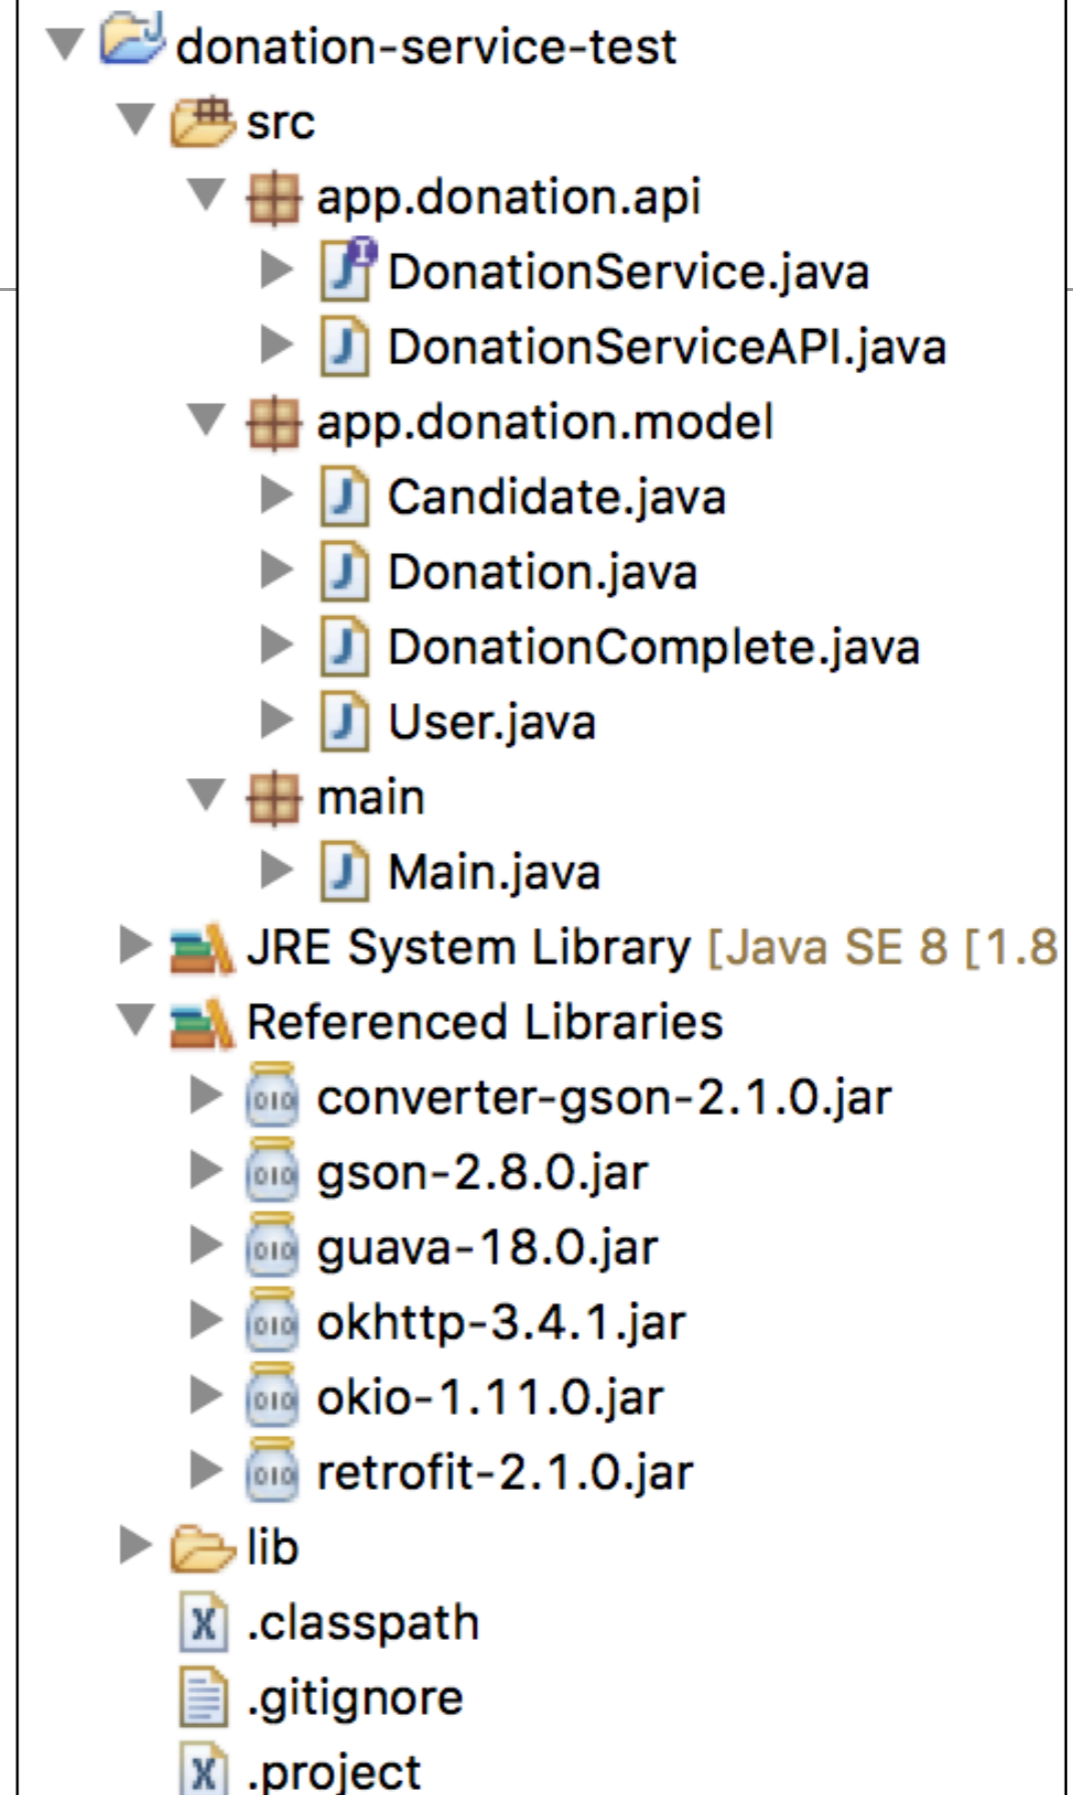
donation-service-test
src
app.donation.api
DonationService.java
DonationServiceAPI.java
app.donation.model
Candidate.java
Donation.java
DonationComplete.java
User.java
main
Main.java
JRE System Library [Java SE 8 [1.8
Referenced Libraries
converter-gson-2.1.0.jar
gson-2.8.0.jar
guava-18.0.jar
okhttp-3.4.1.jar
okio-1.11.0.jar
retrofit-2.1.0.jar
lib
.classpath
.gitignore
.project